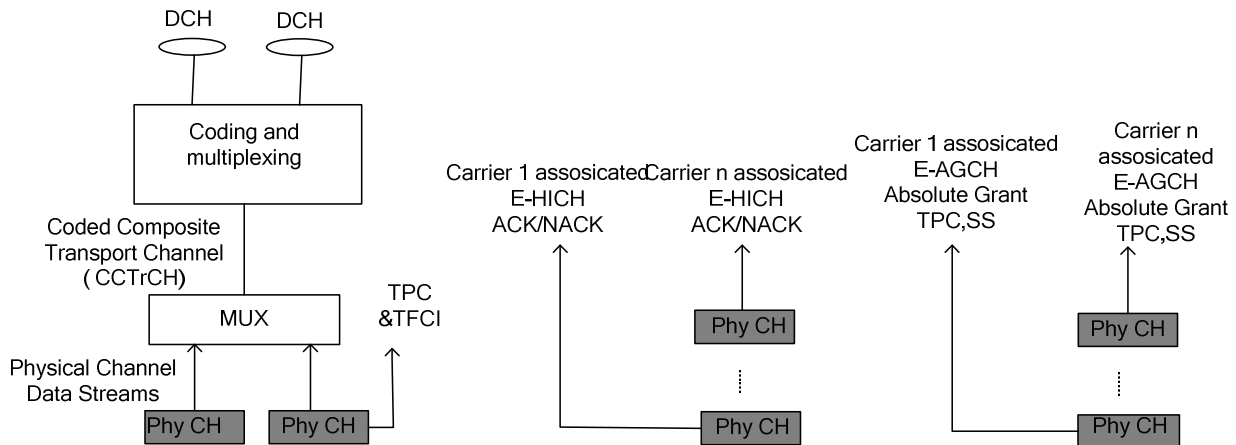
DCH

DCH

Coding and multiplexing

Coded Composite Transport Channel ( CCTrCH)

MUX

TPC &TFCI

Physical Channel Data Streams

Phy CH

Phy CH

Carrier 1 assosicated E-HICH ACK/NACK

Carrier n assosicated E-HICH ACK/NACK

Phy CH

Phy CH

Carrier 1 assosicated E-AGCH Absolute Grant TPC,SS

Carrier n assosicated E-AGCH Absolute Grant TPC,SS

Phy CH

Phy CH